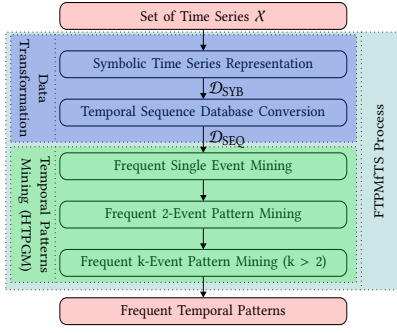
Set of Time Series $\mathcal{X}$

Data Transformation

Symbolic Time Series Representation

$\mathcal{D}_{\text{SYB}}$

Temporal Sequence Database Conversion

$\mathcal{D}_{\text{SEQ}}$

Temporal Patterns Mining (FTTPGM)

Frequent Single Event Mining

Frequent 2-Event Pattern Mining

Frequent k-Event Pattern Mining (k > 2)

FTPMfTS Process

Frequent Temporal Patterns